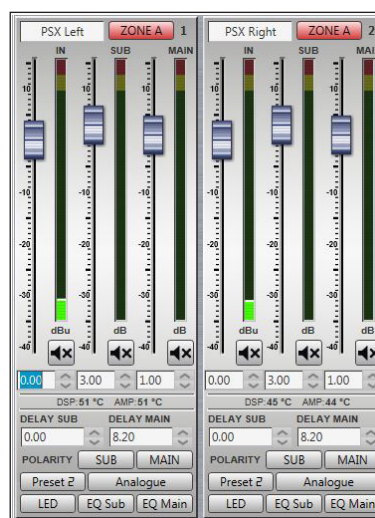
PSX Left ZONE A 1
IN SUB MAIN
10 10 10
0 0 0
-10 -10 -10
-20 -20 -20
-30 -30 -30
-40 -40 -40
dBu dB dB
0.00 3.00 1.00
DSP: 51 °C AMP: 51 °C
DELAY SUB DELAY MAIN
0.00 8.20
POLARITY SUB MAIN
Preset 2 Analogue
LED EQ Sub EQ Main

PSX Right ZONE A 2
IN SUB MAIN
10 10 10
0 0 0
-10 -10 -10
-20 -20 -20
-30 -30 -30
-40 -40 -40
dBu dB dB
0.00 3.00 1.00
DSP: 45 °C AMP: 44 °C
DELAY SUB DELAY MAIN
0.00 8.20
POLARITY SUB MAIN
Preset 2 Analogue
LED EQ Sub EQ Mai